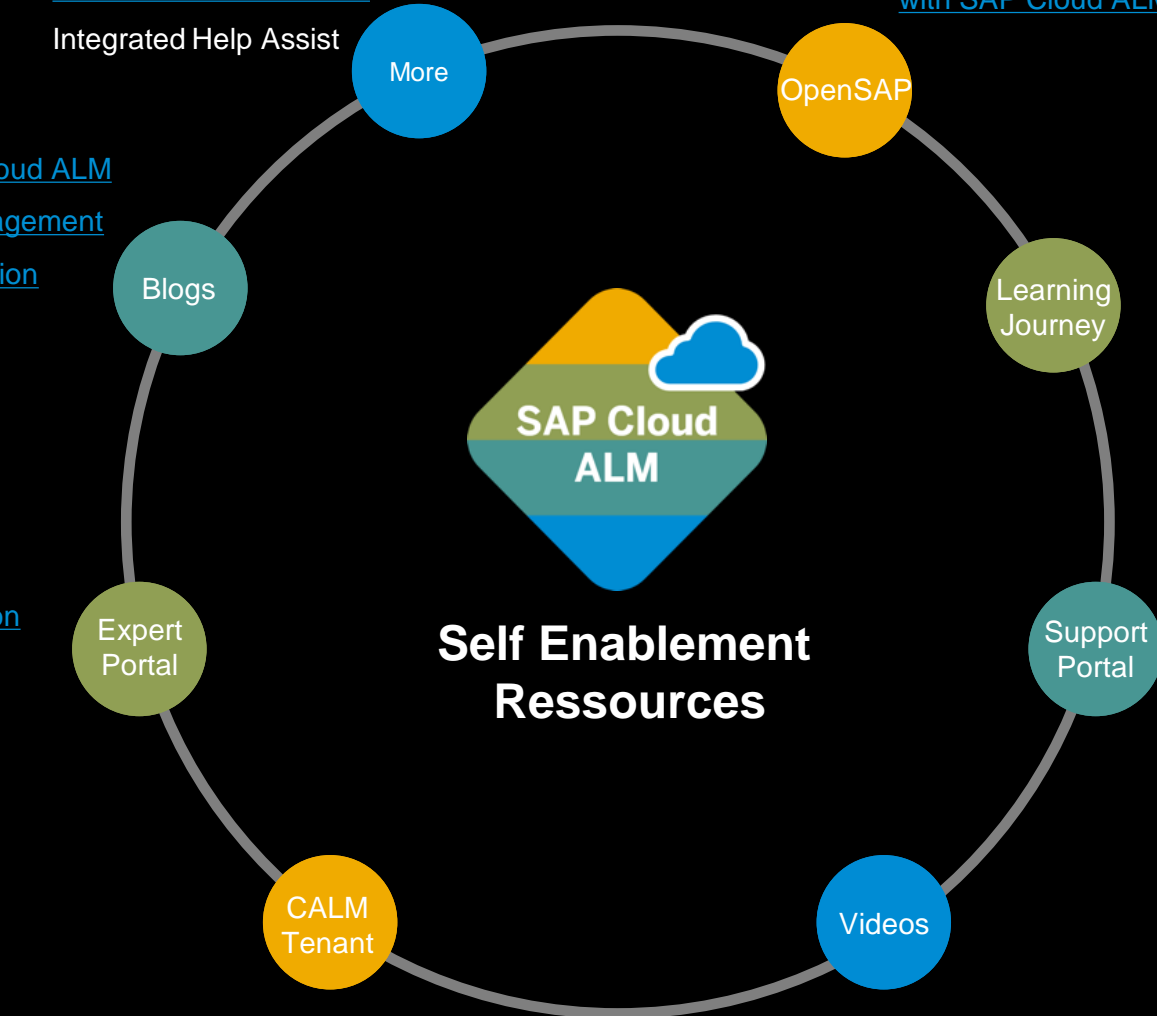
with SAP Cloud AL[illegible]

Integrated Help Assist

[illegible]oud ALM

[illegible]agement

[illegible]ion

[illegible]on

More

OpenSAP

Blogs

Learning Journey

SAP Cloud ALM

Self Enablement Ressources

Expert Portal

Support Portal

CALM Tenant

Videos